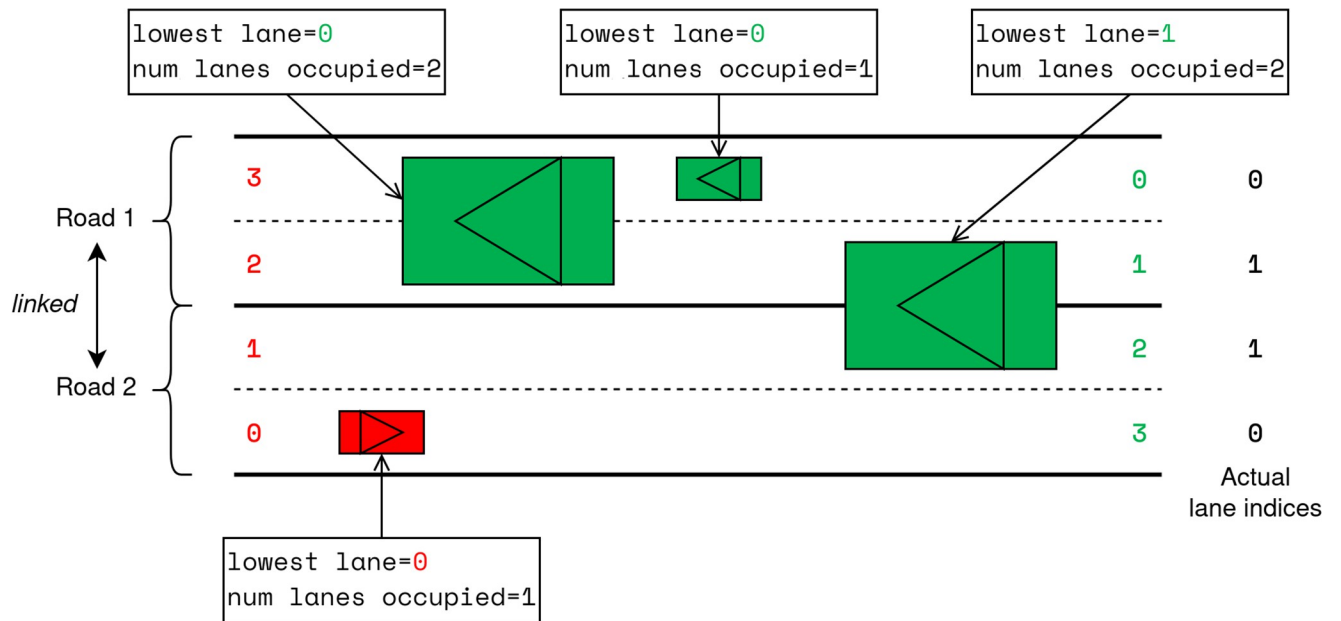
lowest lane=0
num lanes occupied=2

lowest lane=0
num lanes occupied=1

lowest lane=1
num lanes occupied=2

Road 1

linked

Road 2

| 3 | 0 | 0 |
|---|---|---|
| 2 | 1 | 1 |
| 1 | 2 | 1 |
| 0 | 3 | 0 |

Actual lane indices

lowest lane=0
num lanes occupied=1